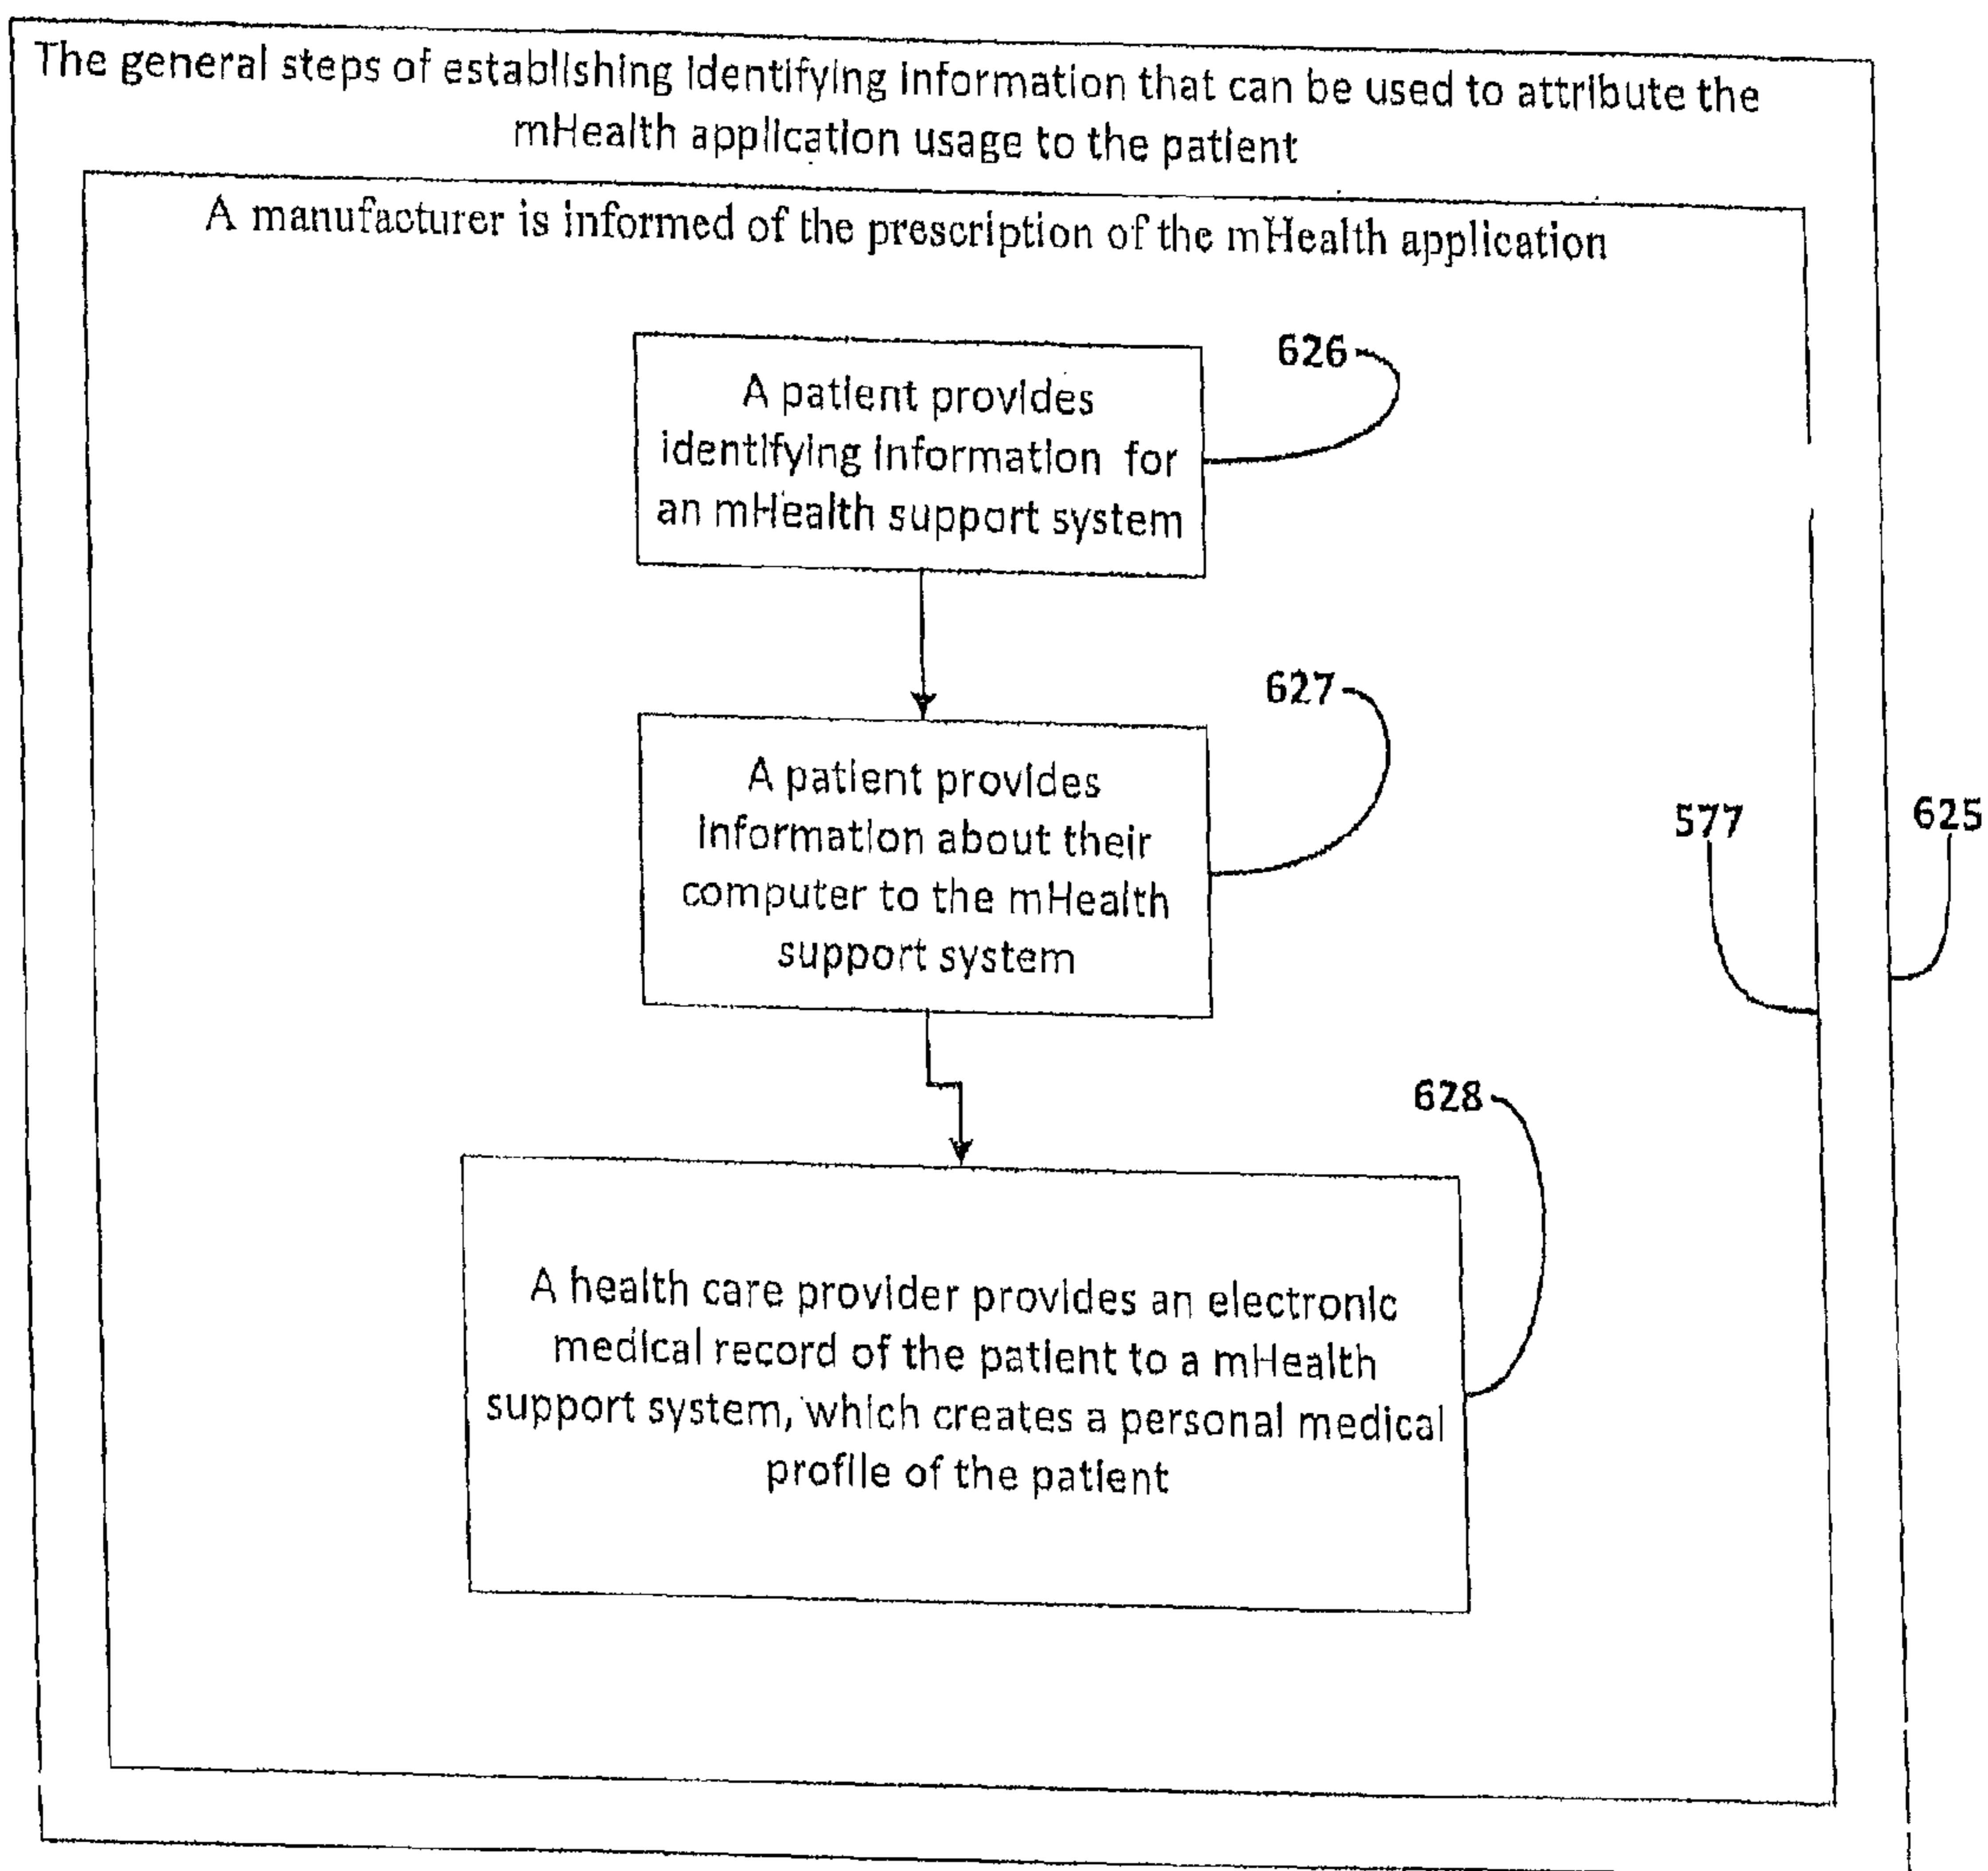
The general steps of establishing identifying information that can be used to attribute the mHealth application usage to the patient

A manufacturer is informed of the prescription of the mHealth application

A patient provides identifying information for an mHealth support system

626

A patient provides information about their computer to the mHealth support system

627

A health care provider provides an electronic medical record of the patient to a mHealth support system, which creates a personal medical profile of the patient

628

577

625